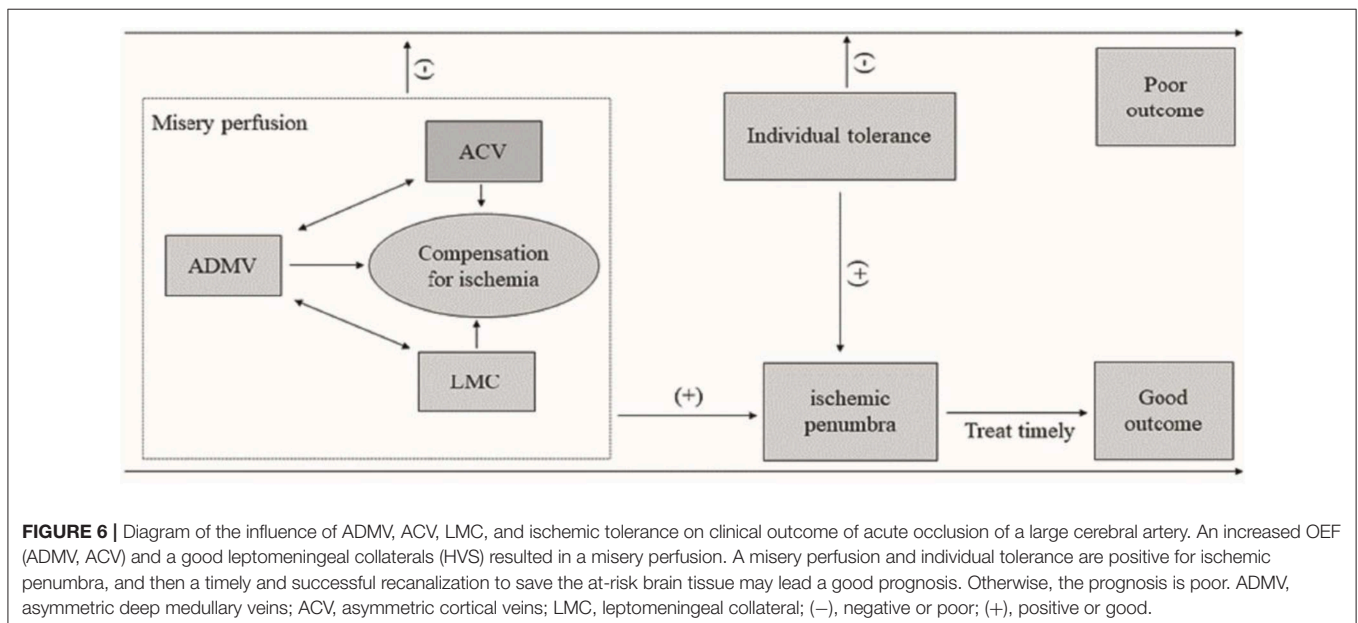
(–)

Misery perfusion

ACV

ADMV

Compensation for ischemia

LMC

(–)

Individual tolerance

(+)

Poor outcome

(+)

ischemic penumbra

Treat timely

Good outcome

**FIGURE 6 |** Diagram of the influence of ADMV, ACV, LMC, and ischemic tolerance on clinical outcome of acute occlusion of a large cerebral artery. An increased OEF (ADMV, ACV) and a good leptomeningeal collaterals (HVS) resulted in a misery perfusion. A misery perfusion and individual tolerance are positive for ischemic penumbra, and then a timely and successful recanalization to save the at-risk brain tissue may lead a good prognosis. Otherwise, the prognosis is poor. ADMV, asymmetric deep medullary veins; ACV, asymmetric cortical veins; LMC, leptomeningeal collateral; (–), negative or poor; (+), positive or good.